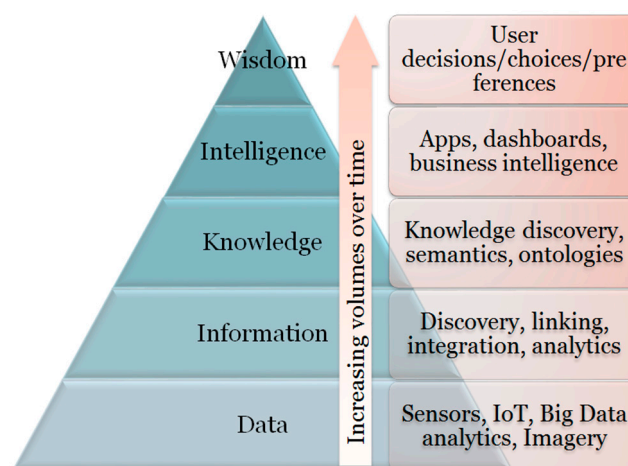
Wisdom

Intelligence

Knowledge

Information

Data

Increasing volumes over time

User decisions/choices/preferences

Apps, dashboards, business intelligence

Knowledge discovery, semantics, ontologies

Discovery, linking, integration, analytics

Sensors, IoT, Big Data analytics, Imagery